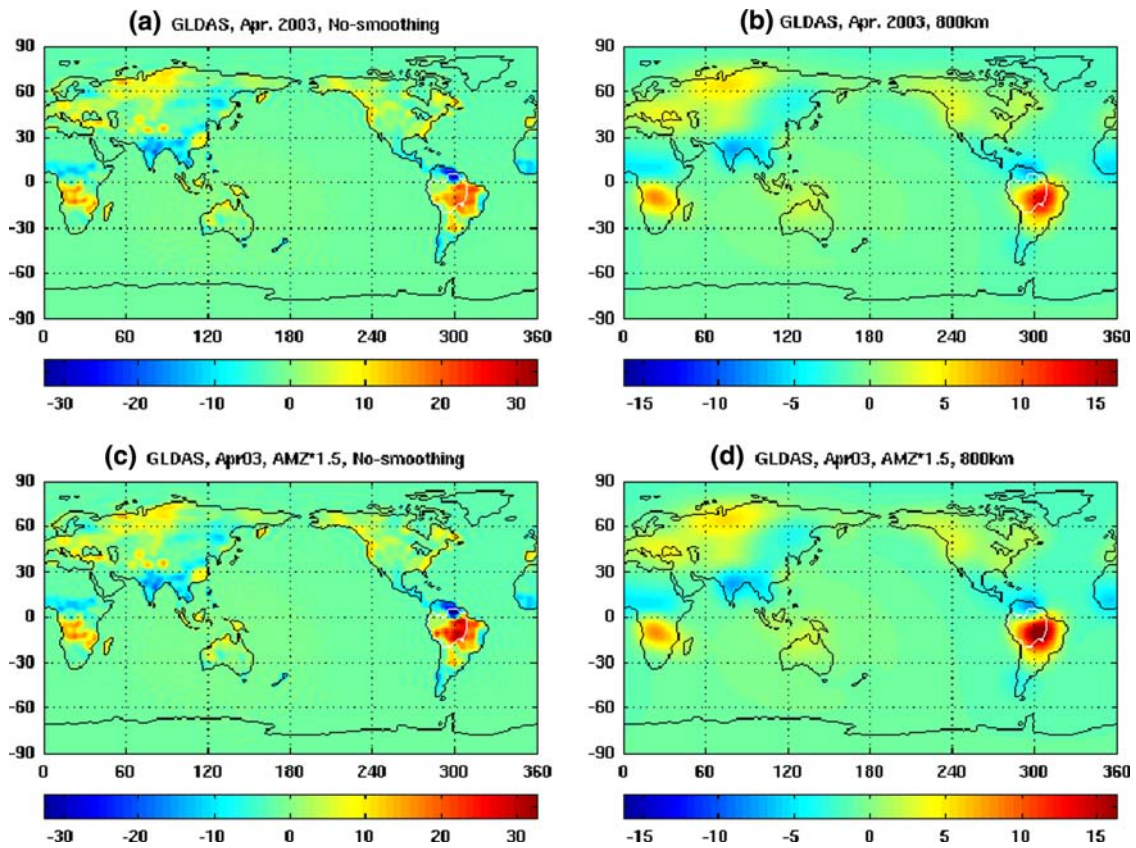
(a) GLDAS, Apr. 2003, No-smoothing

90
60
30
0
-30
-60
-90
0 60 120 180 240 300 360

-30 -20 -10 0 10 20 30

(b) GLDAS, Apr. 2003, 800km

90
60
30
0
-30
-60
-90
0 60 120 180 240 300 360

-15 -10 -5 0 5 10 15

(c) GLDAS, Apr03, AMZ*1.5, No-smoothing

90
60
30
0
-30
-60
-90
0 60 120 180 240 300 360

-30 -20 -10 0 10 20 30

(d) GLDAS, Apr03, AMZ*1.5, 800km

90
60
30
0
-30
-60
-90
0 60 120 180 240 300 360

-15 -10 -5 0 5 10 15